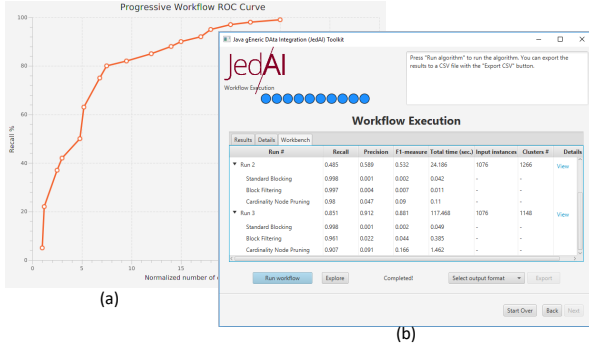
Progressive Workflow ROC Curve

100
80
60
40
20
0

Recall %

0 5 10 15

Normalized number of c

(a)

Java gEneric DAta Integration (JedAI) Toolkit

JedAI

Workflow Execution

Press "Run algorithm" to run the algorithm. You can export the results to a CSV file with the "Export CSV" button.

Workflow Execution

Results | Details | Workbench

| Run # | Recall | Precision | F1-measure | Total time (sec.) | Input instances | Clusters # | Details |
|---|---|---|---|---|---|---|---|
| ▼ Run 2 | 0.485 | 0.589 | 0.532 | 24.186 | 1076 | 1266 | View |
| Standard Blocking | 0.998 | 0.001 | 0.002 | 0.042 | - | - | |
| Block Filtering | 0.997 | 0.004 | 0.007 | 0.011 | - | - | |
| Cardinality Node Pruning | 0.98 | 0.047 | 0.09 | 0.11 | - | - | |
| ▼ Run 3 | 0.851 | 0.912 | 0.881 | 117.468 | 1076 | 1148 | View |
| Standard Blocking | 0.998 | 0.001 | 0.002 | 0.049 | - | - | |
| Block Filtering | 0.961 | 0.022 | 0.044 | 0.385 | - | - | |
| Cardinality Node Pruning | 0.907 | 0.091 | 0.166 | 1.462 | - | - | |

Run workflow | Explore | Completed! | Select output format | Export

Start Over | Back | Next

(b)